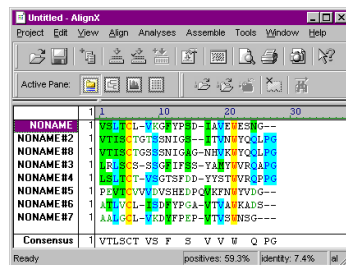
Untitled - AlignX

Project Edit View Align Analyses Assemble Tools Window Help

Active Pane:

| | | 1 | 10 | 20 | 30 |
|---|---|---|---|---|---|
| NONAME | 1 | VSLTCL-VKGFYPSD-IAVEWESNG-- | | | |
| NONAME#2 | 1 | VTISCTGTSSNIGS--ITVNWYQQLPG | | | |
| NONAME#8 | 1 | VTISCTGSSSNIGAG-NHVKWYQQLPG | | | |
| NONAME#3 | 1 | LRLSCS-SSGFIFSS-YAMYWVRQAPG | | | |
| NONAME#4 | 1 | LSLTCT-VSGTSFDD-YYSTWVRQPPG | | | |
| NONAME#5 | 1 | PEVTCVVVDVSHEDPQVKFNWYVDG-- | | | |
| NONAME#6 | 1 | ATLVCL-ISDFYPGA-VTVAWKADS-- | | | |
| NONAME#7 | 1 | AALGCL-VKDYFPEP-VTVSWNSG--- | | | |
| Consensus | 1 | VTLSCT VS F S V W Q PG | | | |

Ready | positives: 59.3% | identity: 7.4%